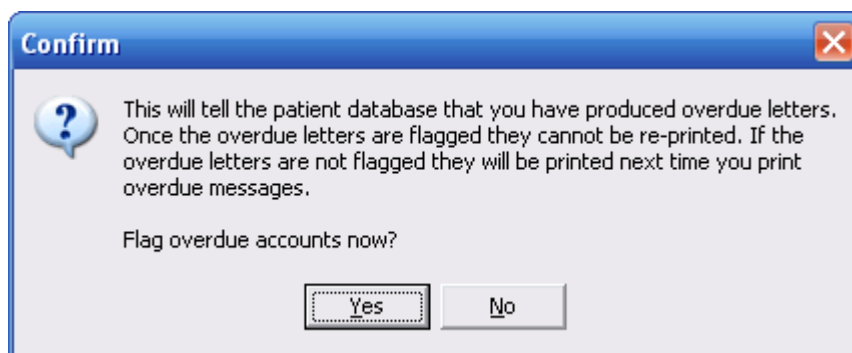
Confirm

This will tell the patient database that you have produced overdue letters. Once the overdue letters are flagged they cannot be re-printed. If the overdue letters are not flagged they will be printed next time you print overdue messages.

Flag overdue accounts now?

Yes No